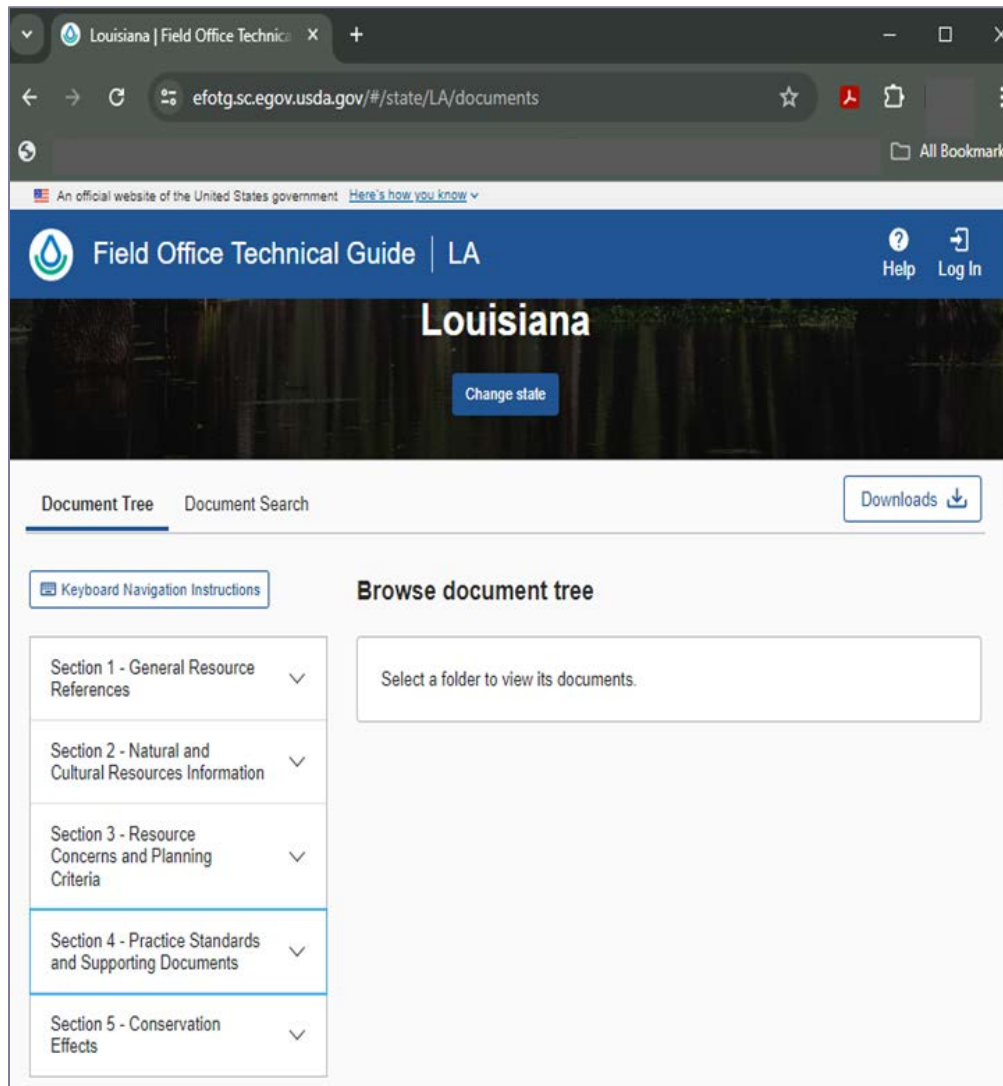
Louisiana | Field Office Technica ×
+
efotg.sc.egov.usda.gov/#/state/LA/documents
All Bookmark
An official website of the United States government Here's how you know
Field Office Technical Guide | LA
Help
Log In
Louisiana
Change state
Document Tree
Document Search
Downloads
Keyboard Navigation Instructions
Browse document tree
Section 1 - General Resource References
Select a folder to view its documents.
Section 2 - Natural and Cultural Resources Information
Section 3 - Resource Concerns and Planning Criteria
Section 4 - Practice Standards and Supporting Documents
Section 5 - Conservation Effects